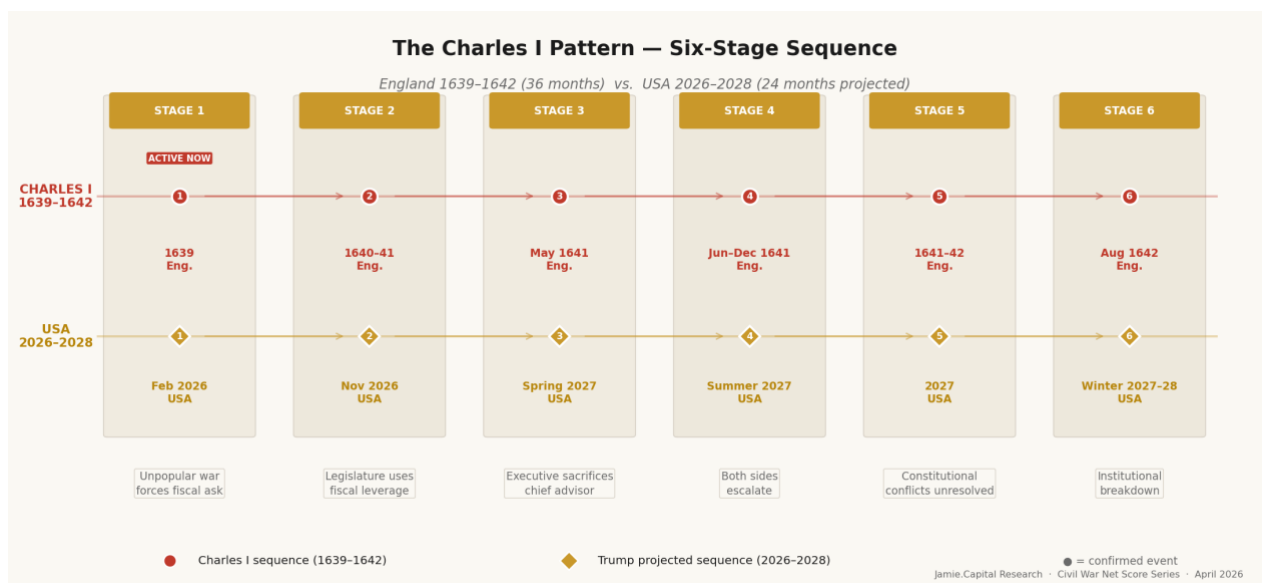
The Charles I Pattern — Six-Stage Sequence

England 1639–1642 (36 months) vs. USA 2026–2028 (24 months projected)

STAGE 1

ACTIVE NOW

STAGE 2

STAGE 3

STAGE 4

STAGE 5

STAGE 6

CHARLES I 1639–1642

1

2

3

4

5

6

1639 Eng.

1640–41 Eng.

May 1641 Eng.

Jun–Dec 1641 Eng.

1641–42 Eng.

Aug 1642 Eng.

USA 2026–2028

1

2

3

4

5

6

Feb 2026 USA

Nov 2026 USA

Spring 2027 USA

Summer 2027 USA

2027 USA

Winter 2027–28 USA

Unpopular war forces fiscal ask

Legislature uses fiscal leverage

Executive sacrifices chief advisor

Both sides escalate

Constitutional conflicts unresolved

Institutional breakdown

Charles I sequence (1639–1642)

Trump projected sequence (2026–2028)

● = confirmed event

Jamie.Capital Research · Civil War Net Score Series · April 2026